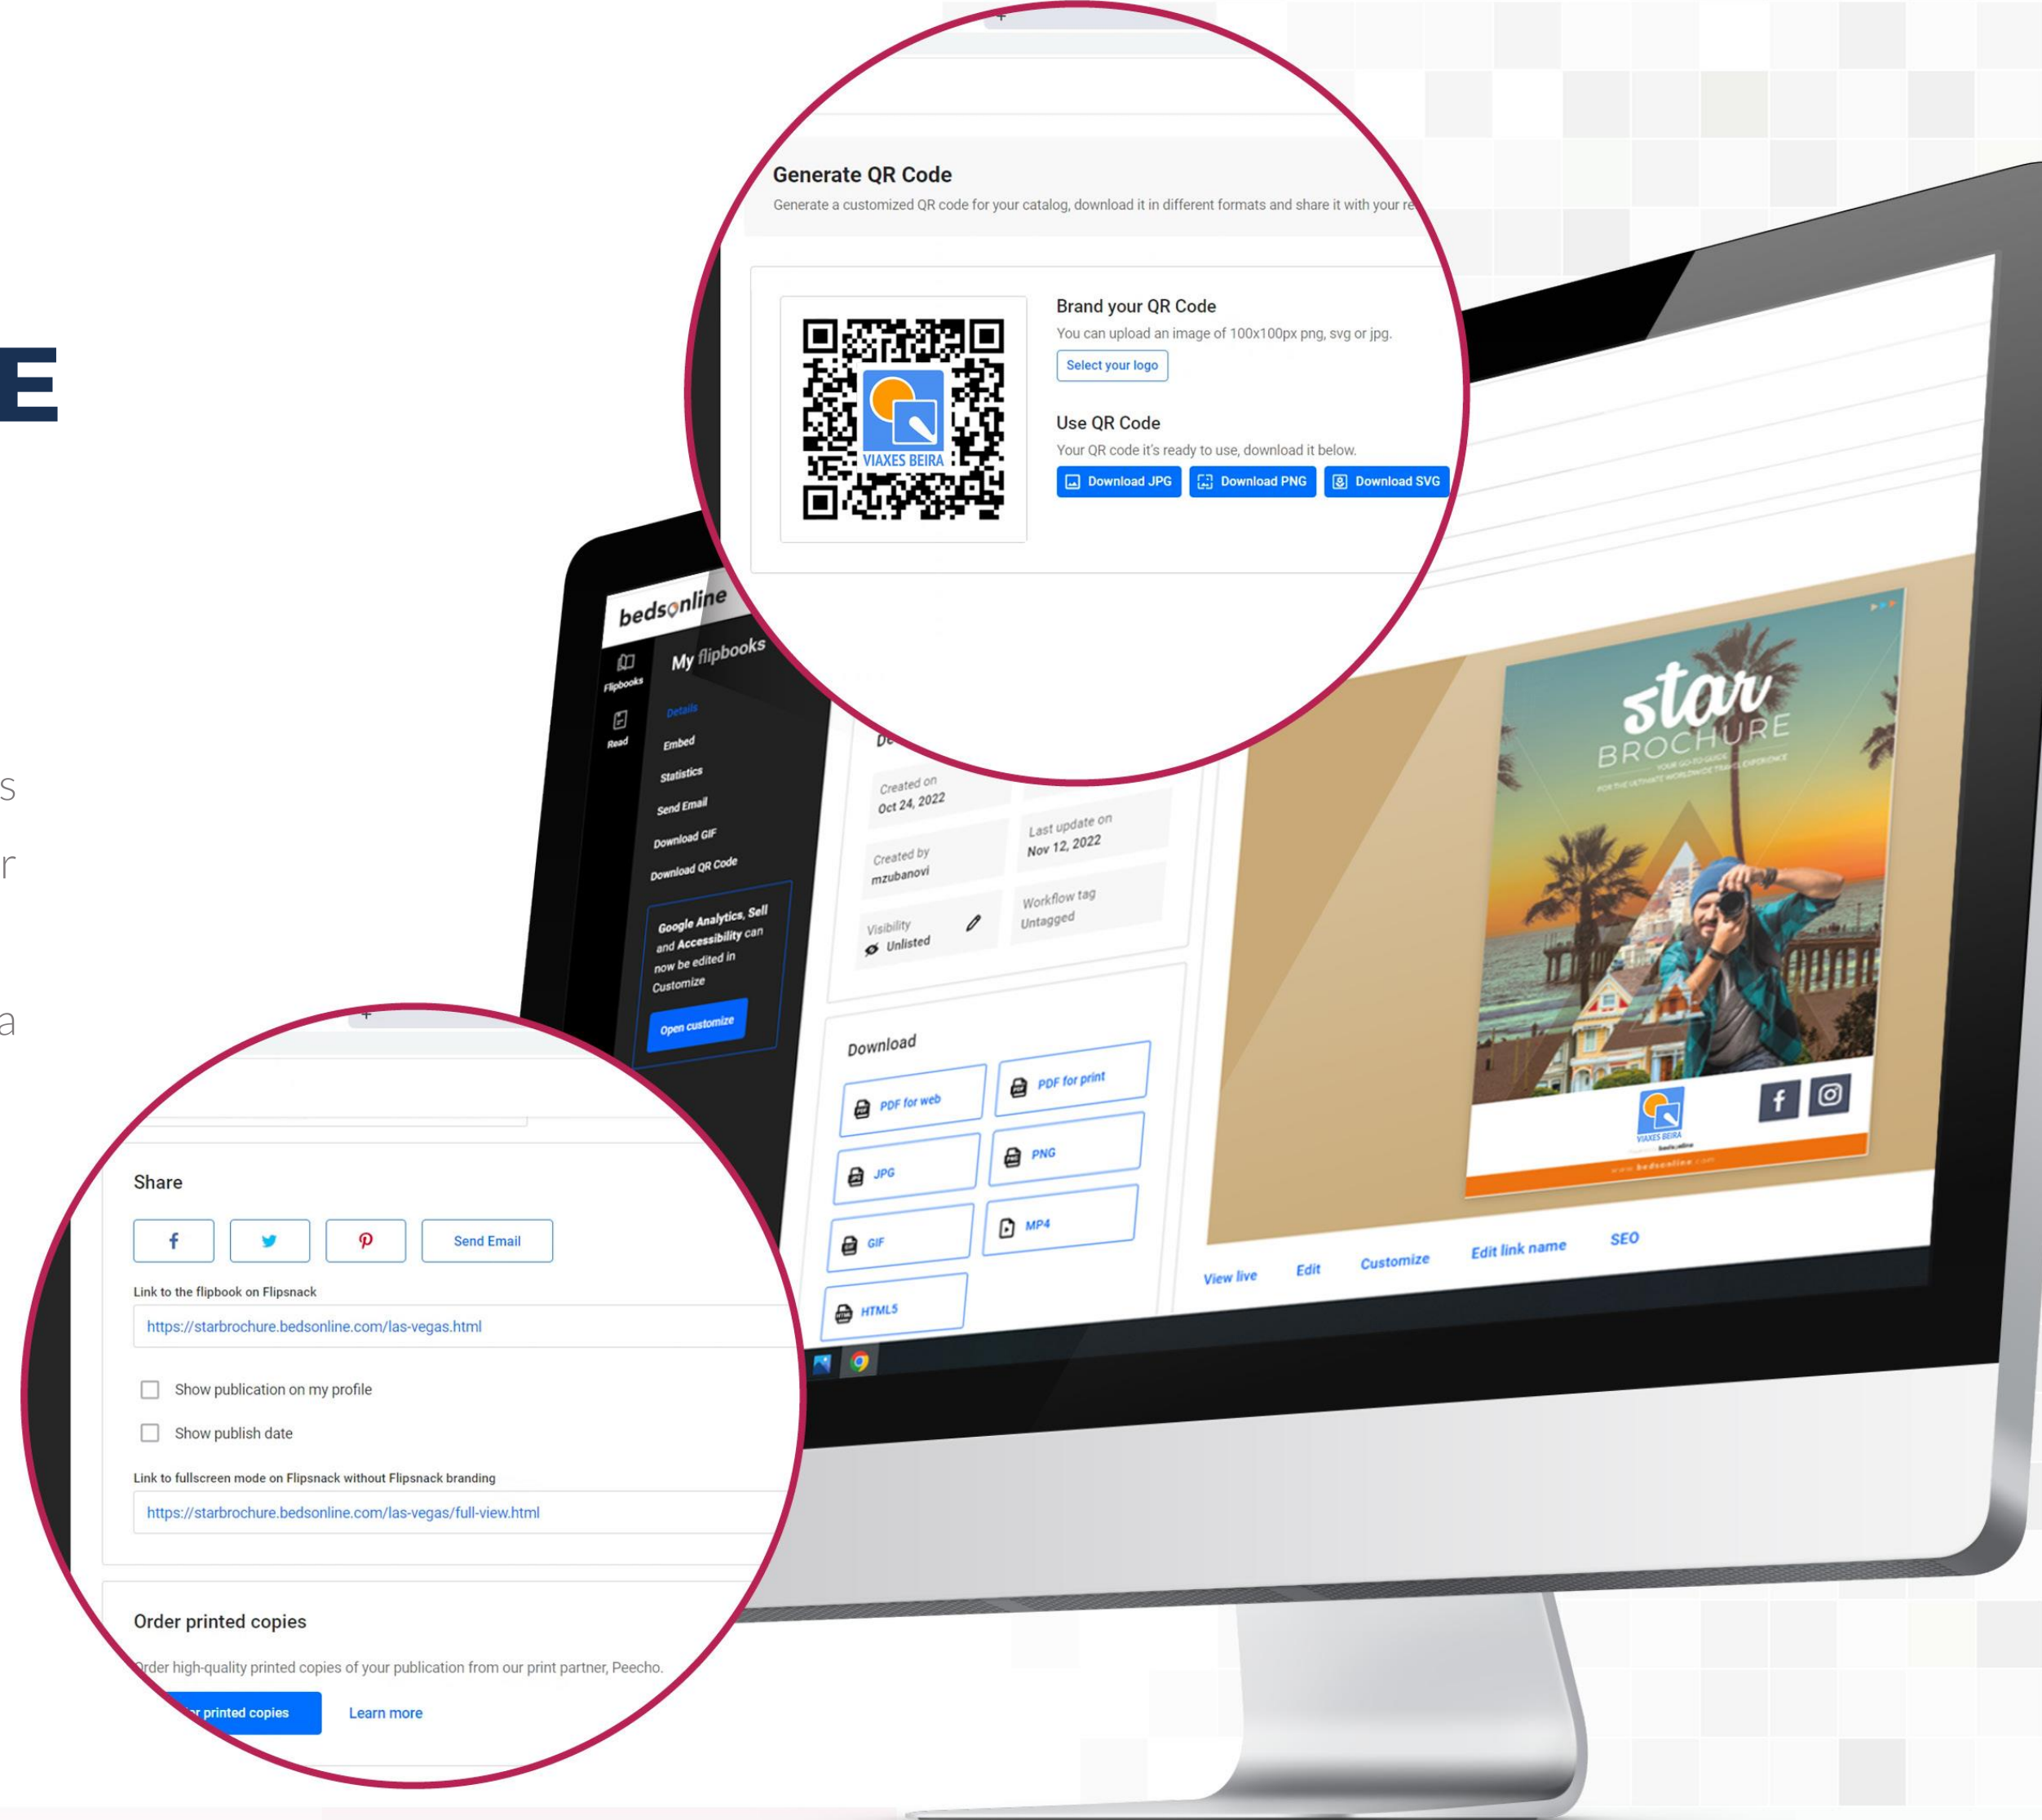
E

s

r

a

Generate QR Code
Generate a customized QR code for your catalog, download it in different formats and share it with your re

VIAXES BEIRA

Brand your QR Code
You can upload an image of 100x100px png, svg or jpg.
Select your logo

Use QR Code
Your QR code it's ready to use, download it below.
Download JPG Download PNG Download SVG

bedsonline

Flipbooks
Read

My flipbooks
Details
Embed
Statistics
Send Email
Download GIF
Download QR Code

Google Analytics, Sell and Accessibility can now be edited in Customize
Open customize

De

Created on
Oct 24, 2022
Last update on
Nov 12, 2022
Created by
mzubanovi
Workflow tag
Untagged
Visibility
Unlisted

Download
PDF for web
PDF for print
JPG
PNG
GIF
MP4
HTML5

star
BROCHURE
YOUR GO-TO GUIDE FOR THE ULTIMATE WORLDWIDE TRAVEL EXPERIENCE
VIAXES BEIRA
www.bedsonline.com

View live Edit Customize Edit link name SEO

Share
Send Email
Link to the flipbook on Flipsnack
https://starbrochure.bedsonline.com/las-vegas.html
Show publication on my profile
Show publish date
Link to fullscreen mode on Flipsnack without Flipsnack branding
https://starbrochure.bedsonline.com/las-vegas/full-view.html

Order printed copies
Order high-quality printed copies of your publication from our print partner, Peecho.
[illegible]r printed copies Learn more